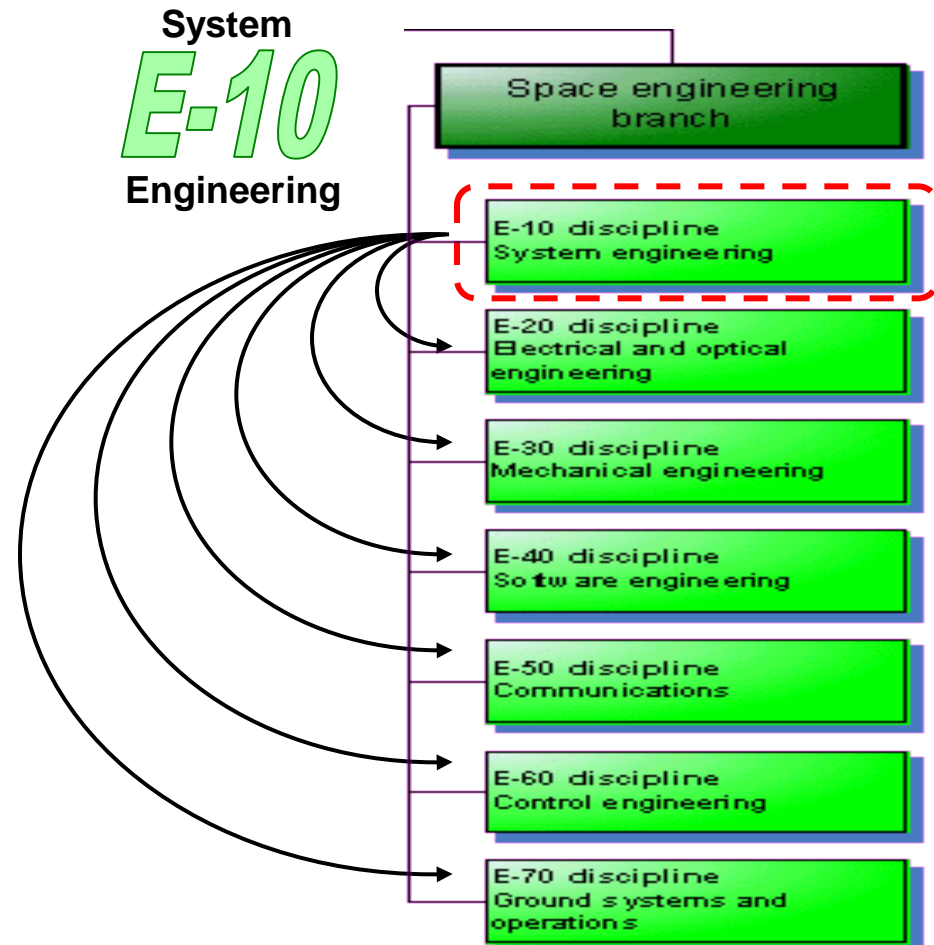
System
E-10
Engineering

Space engineering branch

E-10 discipline
System engineering

E-20 discipline
Electrical and optical engineering

E-30 discipline
Mechanical engineering

E-40 discipline
Software engineering

E-50 discipline
Communications

E-60 discipline
Control engineering

E-70 discipline
Ground systems and operations